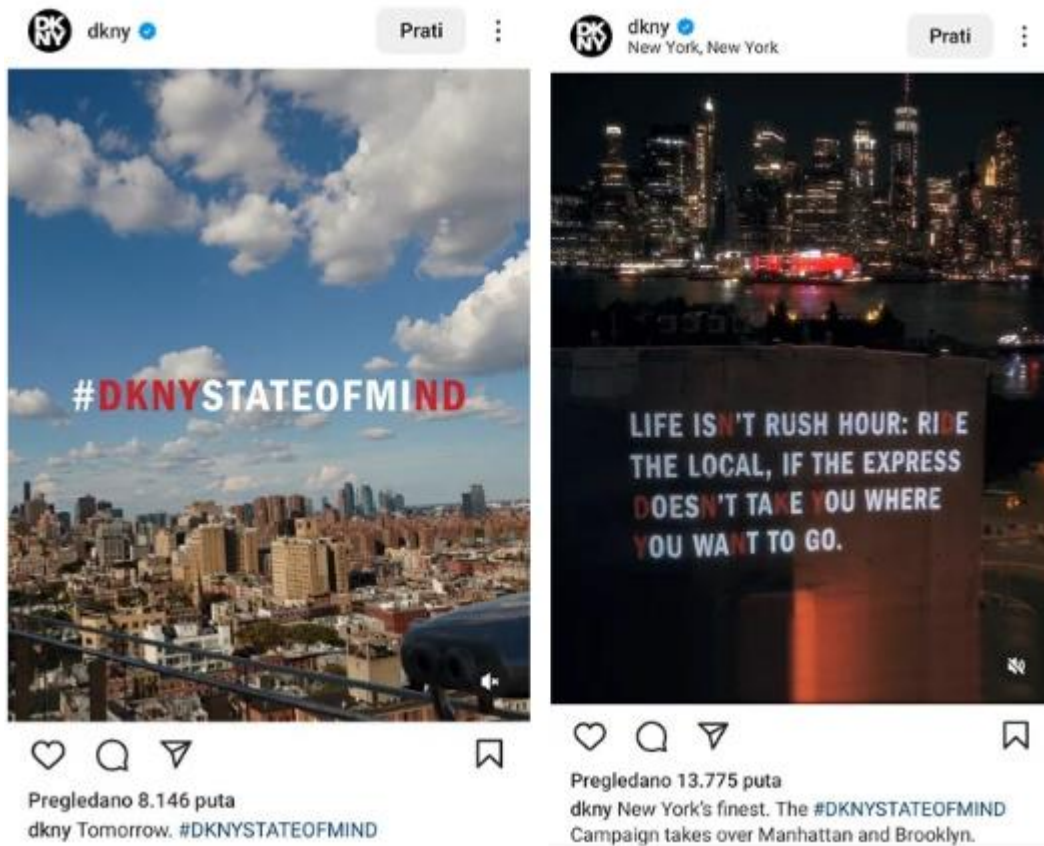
DK NY dkny

Prati

#DKNYSTATEOFMIND

Pregledano 8.146 puta

dkny Tomorrow. #DKNYSTATEOFMIND

DK NY dkny
New York, New York

Prati

LIFE ISN'T RUSH HOUR: RIDE THE LOCAL, IF THE EXPRESS DOESN'T TAKE YOU WHERE YOU WANT TO GO.

Pregledano 13.775 puta

dkny New York's finest. The #DKNYSTATEOFMIND Campaign takes over Manhattan and Brooklyn.